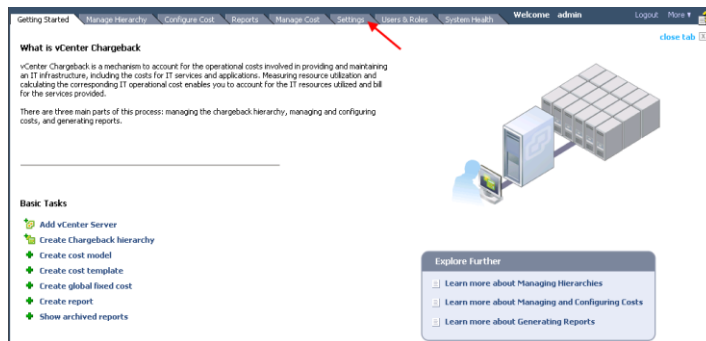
Getting Started Manage Hierarchy Configure Cost Reports Manage Cost Settings Users & Roles System Health Welcome admin Logout More

close tab

What is vCenter Chargeback

vCenter Chargeback is a mechanism to account for the operational costs involved in providing and maintaining an IT infrastructure, including the costs for IT services and applications. Measuring resource utilization and calculating the corresponding IT operational cost enables you to account for the IT resources utilized and bill for the services provided.

There are three main parts of this process: managing the chargeback hierarchy, managing and configuring costs, and generating reports.

Basic Tasks

Add vCenter Server
Create Chargeback hierarchy
Create cost model
Create cost template
Create global fixed cost
Create report
Show archived reports

Explore Further

Learn more about Managing Hierarchies
Learn more about Managing and Configuring Costs
Learn more about Generating Reports